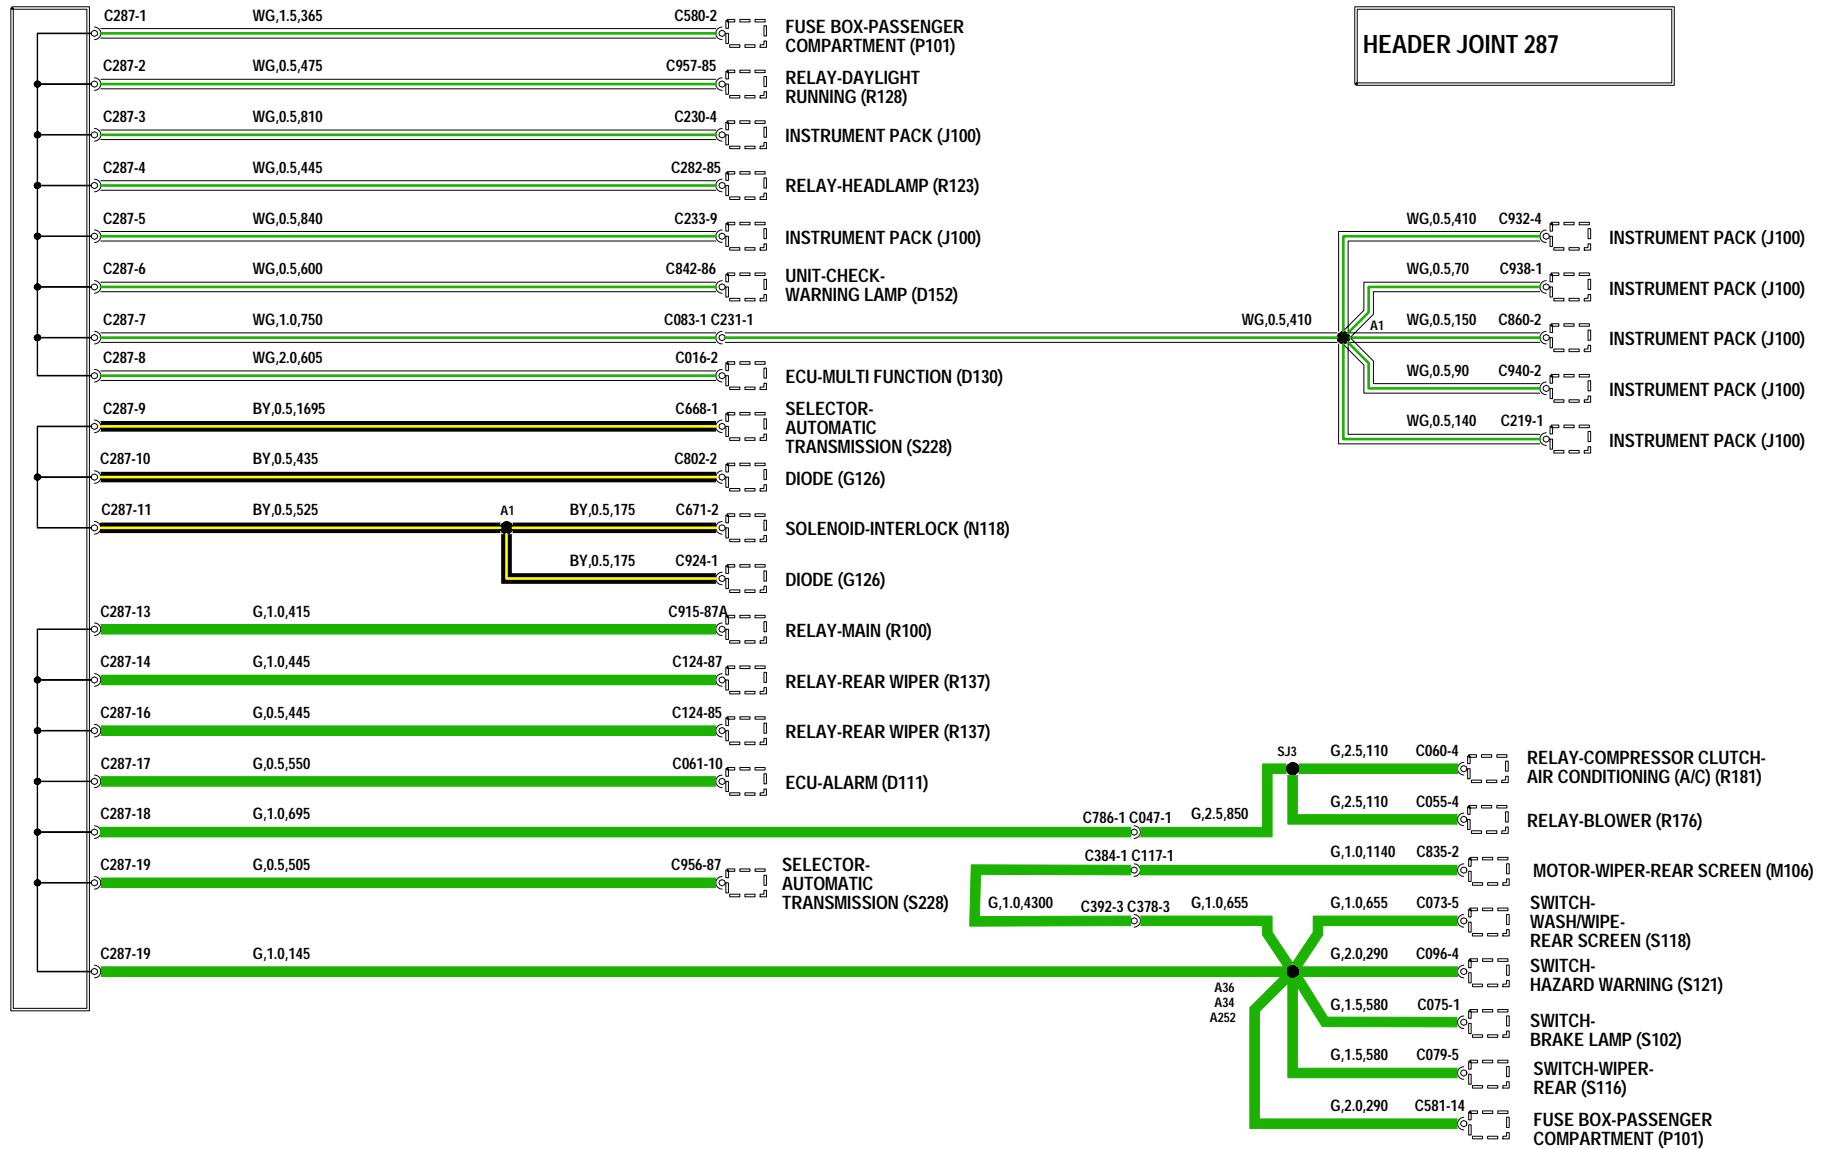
HEADER JOINT 287

C287-1 WG,1.5,365 C580-2 FUSE BOX-PASSENGER COMPARTMENT (P101)

C287-2 WG,0.5,475 C957-85 RELAY-DAYLIGHT RUNNING (R128)

C287-3 WG,0.5,810 C230-4 INSTRUMENT PACK (J100)

C287-4 WG,0.5,445 C282-85 RELAY-HEADLAMP (R123)

C287-5 WG,0.5,840 C233-9 INSTRUMENT PACK (J100)

C287-6 WG,0.5,600 C842-86 UNIT-CHECK-WARNING LAMP (D152)

C287-7 WG,1.0,750 C083-1 C231-1 WG,0.5,410 A1

WG,0.5,410 C932-4 INSTRUMENT PACK (J100)

WG,0.5,70 C938-1 INSTRUMENT PACK (J100)

WG,0.5,150 C860-2 INSTRUMENT PACK (J100)

WG,0.5,90 C940-2 INSTRUMENT PACK (J100)

WG,0.5,140 C219-1 INSTRUMENT PACK (J100)

C287-8 WG,2.0,605 C016-2 ECU-MULTI FUNCTION (D130)

C287-9 BY,0.5,1695 C668-1 SELECTOR-AUTOMATIC TRANSMISSION (S228)

C287-10 BY,0.5,435 C802-2 DIODE (G126)

C287-11 BY,0.5,525 A1 BY,0.5,175 C671-2 SOLENOID-INTERLOCK (N118)

BY,0.5,175 C924-1 DIODE (G126)

C287-13 G,1.0,415 C915-87A RELAY-MAIN (R100)

C287-14 G,1.0,445 C124-87 RELAY-REAR WIPER (R137)

C287-16 G,0.5,445 C124-85 RELAY-REAR WIPER (R137)

C287-17 G,0.5,550 C061-10 ECU-ALARM (D111)

C287-18 G,1.0,695 C786-1 C047-1 G,2.5,850 SJ3

G,2.5,110 C060-4 RELAY-COMPRESSOR CLUTCH-AIR CONDITIONING (A/C) (R181)

G,2.5,110 C055-4 RELAY-BLOWER (R176)

C287-19 G,0.5,505 C956-87 SELECTOR-AUTOMATIC TRANSMISSION (S228)

C384-1 C117-1 G,1.0,1140 C835-2 MOTOR-WIPER-REAR SCREEN (M106)

G,1.0,4300 C392-3 C378-3 G,1.0,655

G,1.0,655 C073-5 SWITCH-WASH/WIPE-REAR SCREEN (S118)

C287-19 G,1.0,145 A36 A34 A252

G,2.0,290 C096-4 SWITCH-HAZARD WARNING (S121)

G,1.5,580 C075-1 SWITCH-BRAKE LAMP (S102)

G,1.5,580 C079-5 SWITCH-WIPER-REAR (S116)

G,2.0,290 C581-14 FUSE BOX-PASSENGER COMPARTMENT (P101)